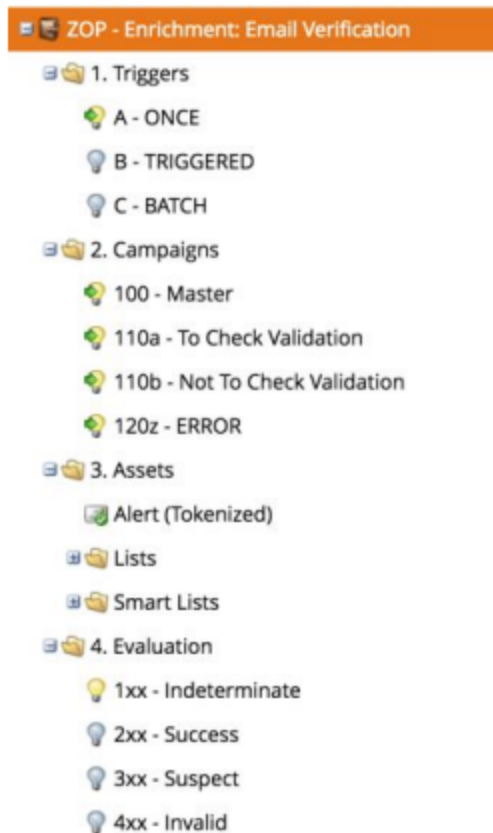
ZOP - Enrichment: Email Verification

1. Triggers

A - ONCE

B - TRIGGERED

C - BATCH

2. Campaigns

100 - Master

110a - To Check Validation

110b - Not To Check Validation

120z - ERROR

3. Assets

Alert (Tokenized)

Lists

Smart Lists

4. Evaluation

1xx - Indeterminate

2xx - Success

3xx - Suspect

4xx - Invalid